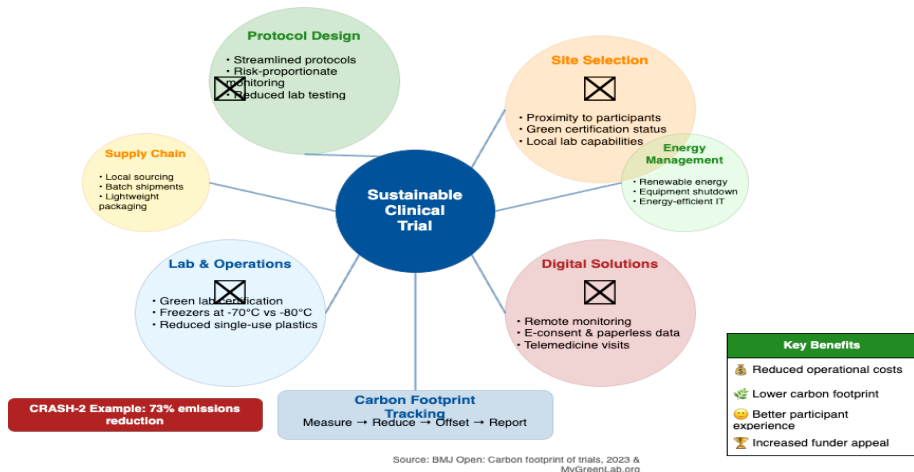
Sustainable Clinical Trial

Protocol Design
• Streamlined protocols
• Risk-proportionate monitoring
• Reduced lab testing

Site Selection
• Proximity to participants
• Green certification status
• Local lab capabilities

Energy Management
• Renewable energy
• Equipment shutdown
• Energy-efficient IT

Digital Solutions
• Remote monitoring
• E-consent & paperless data
• Telemedicine visits

Carbon Footprint Tracking
Measure → Reduce → Offset → Report

Lab & Operations
• Green lab certification
• Freezers at -70°C vs -80°C
• Reduced single-use plastics

Supply Chain
• Local sourcing
• Batch shipments
• Lightweight packaging

CRASH-2 Example: 73% emissions reduction

Key Benefits
💰 Reduced operational costs
🌿 Lower carbon footprint
😊 Better participant experience
🏆 Increased funder appeal

Source: BMJ Open: Carbon footprint of trials, 2023 & MyGreenLab.org